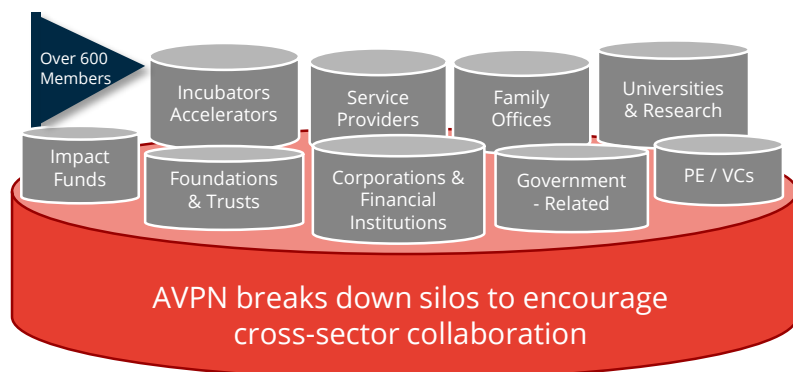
Over 600 Members

Incubators Accelerators

Service Providers

Family Offices

Universities & Research

Impact Funds

Foundations & Trusts

Corporations & Financial Institutions

Government - Related

PE / VCs

AVPN breaks down silos to encourage cross-sector collaboration